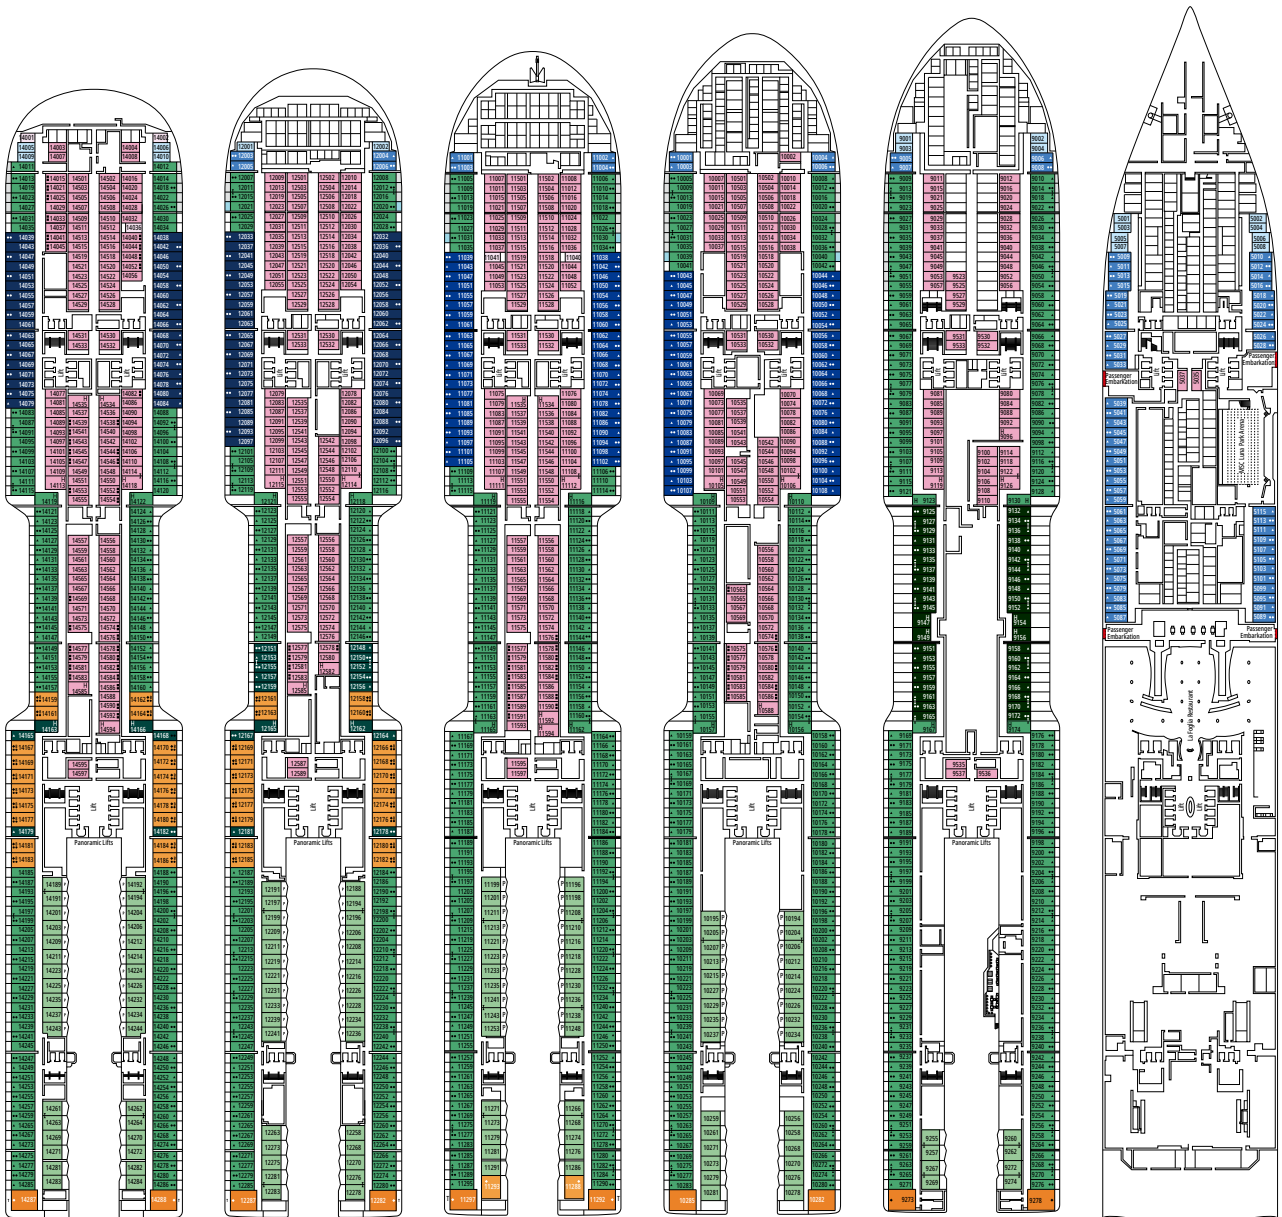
14001
14005
14009
14007
14004
14008
14006
14010
14012

12001
12002
12004
12006

11005
11002
11006

10001
10002
10004
10006

9001
9002
9003
9004
9005
9006
9007
9008

5001
5002
5003
5004
5005
5006

Lift
Lift
Lift
Lift

Panoramic Lifts
Panoramic Lifts
Panoramic Lifts
Panoramic Lifts
Panoramic Lifts

Passenger Embarkation
Passenger Embarkation
Passenger Embarkation
Passenger Embarkation

MSC Luna Park Arena
La Foglia Restaurant

14287
14288
12281
12282
11297
11298
11299
10285
10282
9273
9278